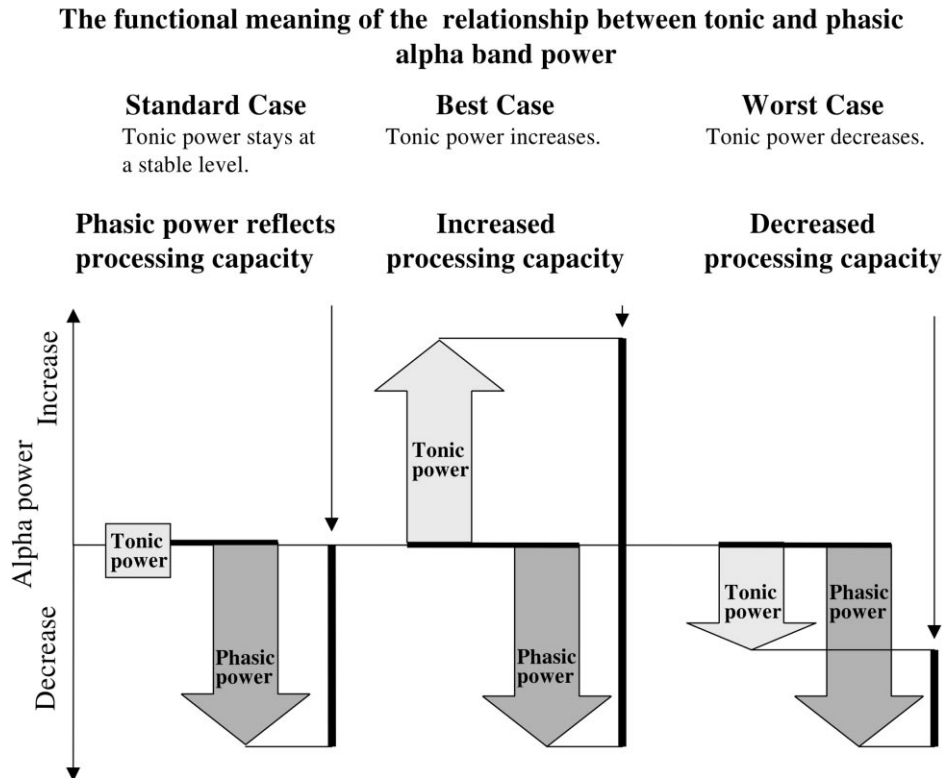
The functional meaning of the relationship between tonic and phasic alpha band power

Standard Case
Tonic power stays at a stable level.

Best Case
Tonic power increases.

Worst Case
Tonic power decreases.

Phasic power reflects processing capacity

Increased processing capacity

Decreased processing capacity

Increase

Alpha power

Decrease

Tonic power

Phasic power

Tonic power

Phasic power

Tonic power

Phasic power